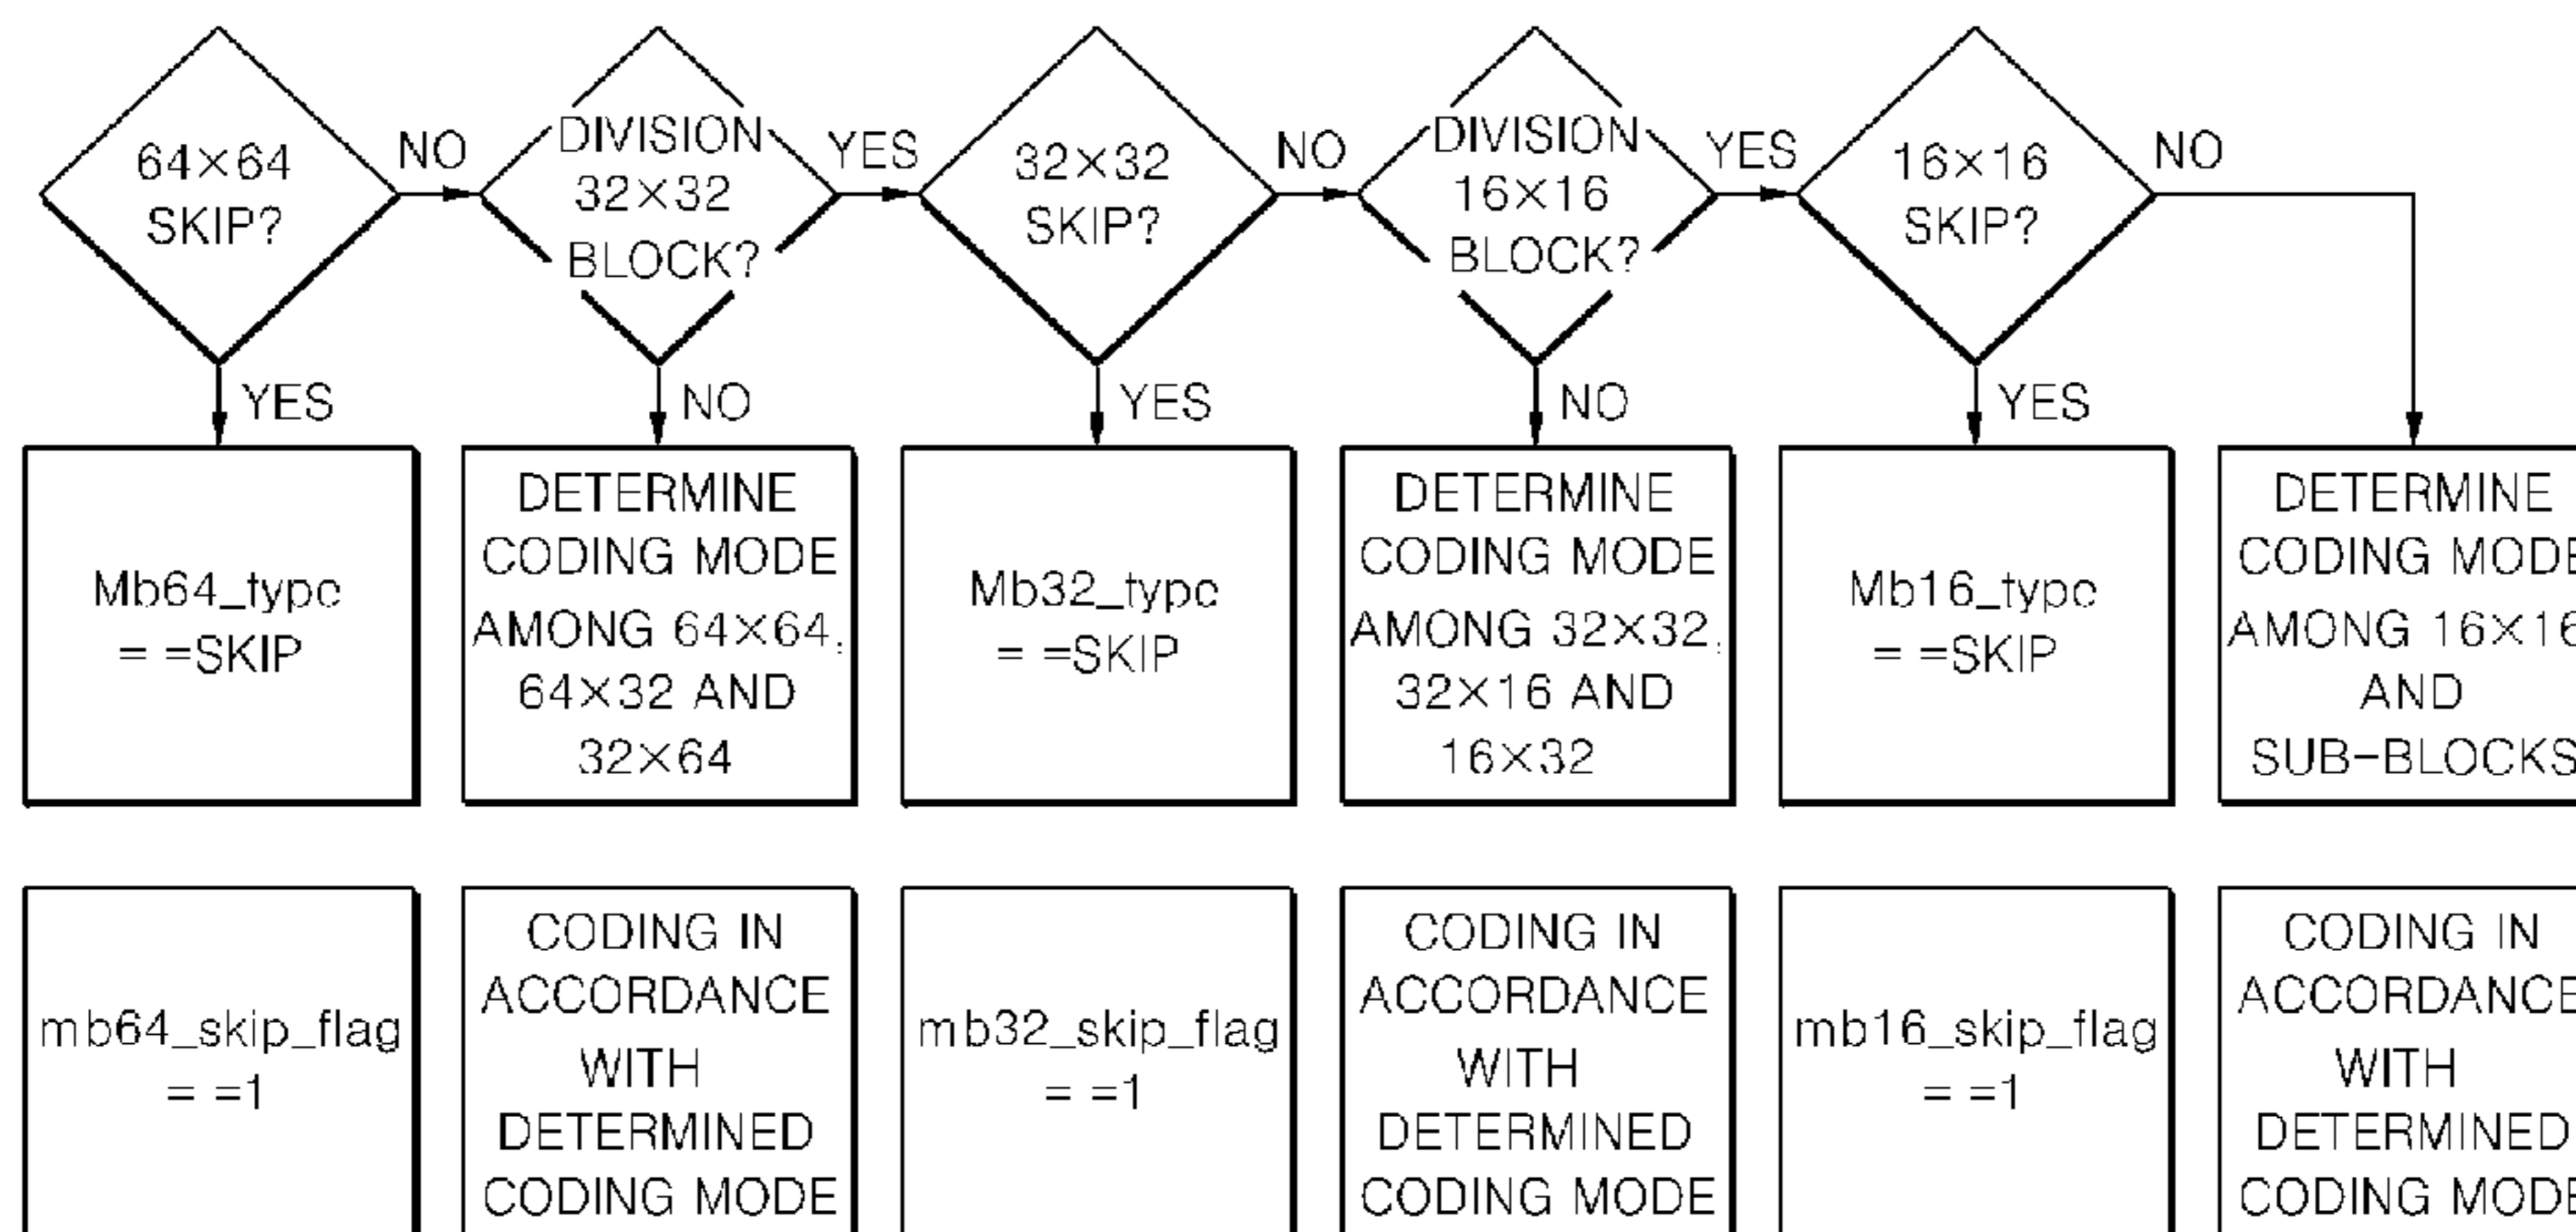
64×64 SKIP?

NO

DIVISION 32×32 BLOCK?

YES

32×32 SKIP?

NO

DIVISION 16×16 BLOCK?

YES

16×16 SKIP?

NO

YES

NO

YES

NO

YES

Mb64_typc = =SKIP

DETERMINE CODING MODE AMONG 64×64, 64×32 AND 32×64

Mb32_typc = =SKIP

DETERMINE CODING MODE AMONG 32×32, 32×16 AND 16×32

Mb16_typc = =SKIP

DETERMINE CODING MOD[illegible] AMONG 16×1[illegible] AND SUB-BLOCK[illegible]

mb64_skip_flag = =1

CODING IN ACCORDANCE WITH DETERMINED CODING MODE

mb32_skip_flag = =1

CODING IN ACCORDANCE WITH DETERMINED CODING MODE

mb16_skip_flag = =1

CODING IN ACCORDANC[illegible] WITH DETERMINED CODING MOD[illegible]